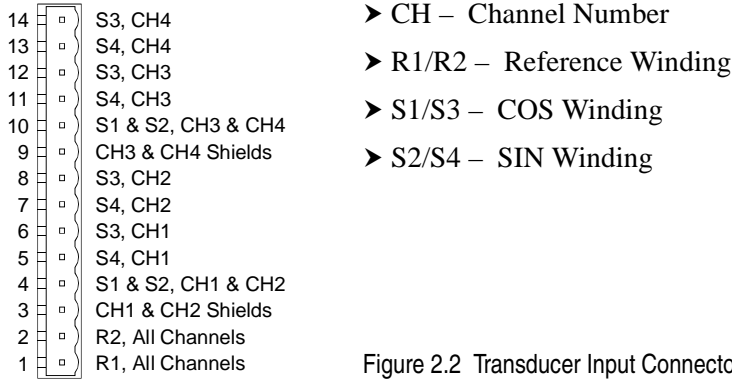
14 S3, CH4
13 S4, CH4
12 S3, CH3
11 S4, CH3
10 S1 & S2, CH3 & CH4
9 CH3 & CH4 Shields
8 S3, CH2
7 S4, CH2
6 S3, CH1
5 S4, CH1
4 S1 & S2, CH1 & CH2
3 CH1 & CH2 Shields
2 R2, All Channels
1 R1, All Channels

➤ CH – Channel Number

➤ R1/R2 – Reference Winding

➤ S1/S3 – COS Winding

➤ S2/S4 – SIN Winding

Figure 2.2 Transducer Input Connecto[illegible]